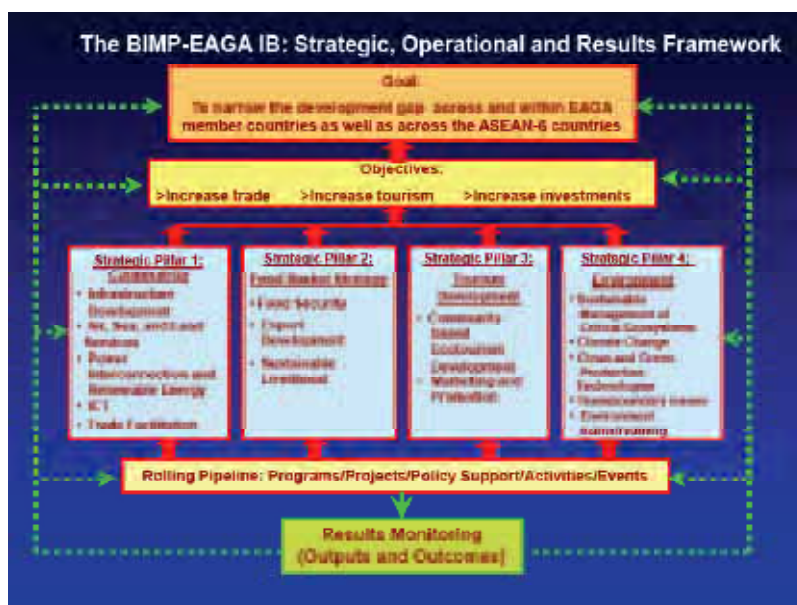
The BIMP-EAGA IB: Strategic, Operational and Results Framework

Goal:
To narrow the development gap across and within EAGA member countries as well as across the ASEAN-6 countries

Objectives:
>Increase trade >Increase tourism >Increase investments

Strategic Pillar 1: Connectivity
• Infrastructure Development
• Air, Sea, and Land Services
• Power Interconnection and Renewable Energy
• ICT
• Trade Facilitation

Strategic Pillar 2: Food Basket Strategy
• Food Security
• Export Development
• Sustainable Livelihood

Strategic Pillar 3: Tourism Development
• Community Based Ecotourism Development
• Marketing and Promotion

Strategic Pillar 4: Environment
• Sustainable Management of Critical Ecosystems
• Climate Change
• Clean and Green Production Technologies
• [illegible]
• Environment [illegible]

Rolling Pipeline: Programs/Projects/Policy Support/Activities/Events

Results Monitoring (Outputs and Outcomes)